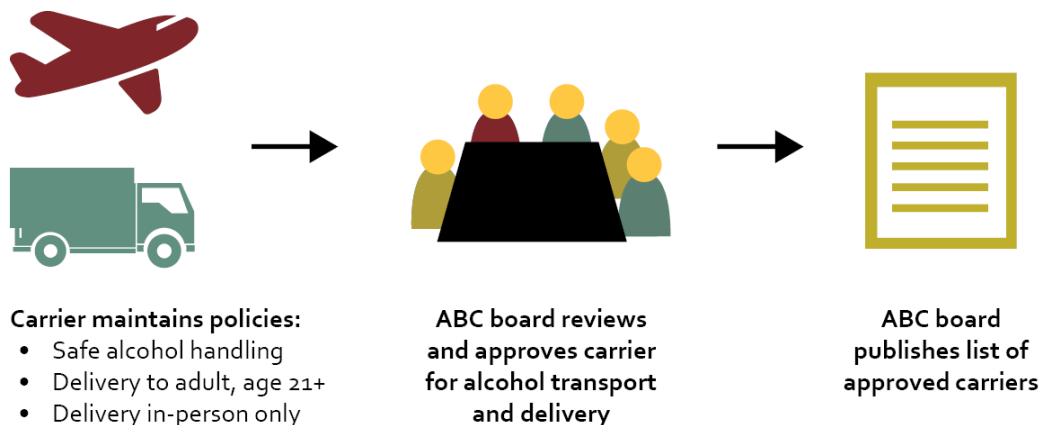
Carrier maintains policies:
- Safe alcohol handling
- Delivery to adult, age 21+
- Delivery in-person only

ABC board reviews and approves carrier for alcohol transport and delivery

ABC board publishes list of approved carriers